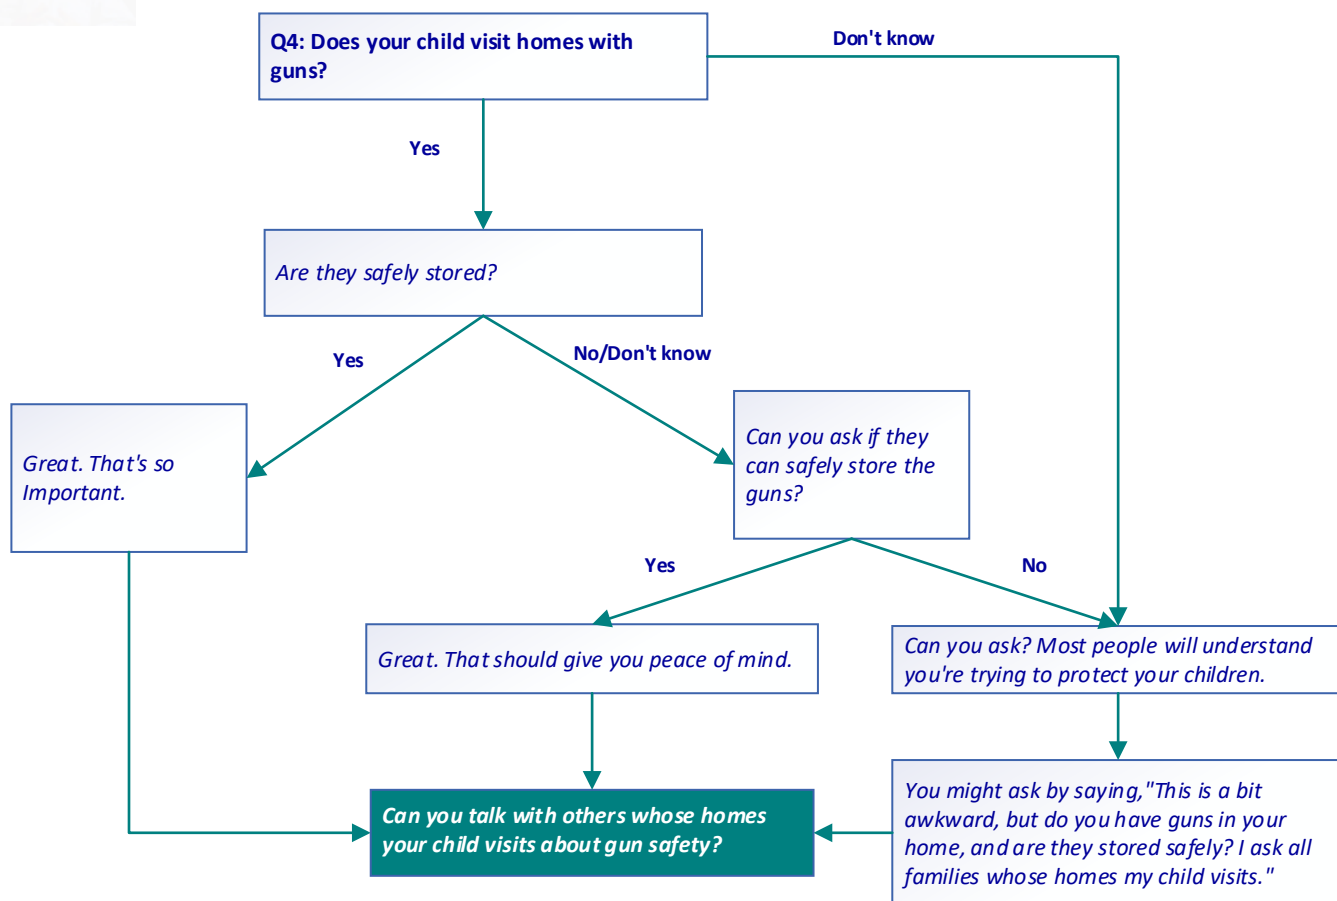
Q4: Does your child visit homes with guns?

Don't know

Yes

Are they safely stored?

Yes

No/Don't know

Great. That's so Important.

Can you ask if they can safely store the guns?

Yes

No

Great. That should give you peace of mind.

Can you ask? Most people will understand you're trying to protect your children.

Can you talk with others whose homes your child visits about gun safety?

You might ask by saying, "This is a bit awkward, but do you have guns in your home, and are they stored safely? I ask all families whose homes my child visits."